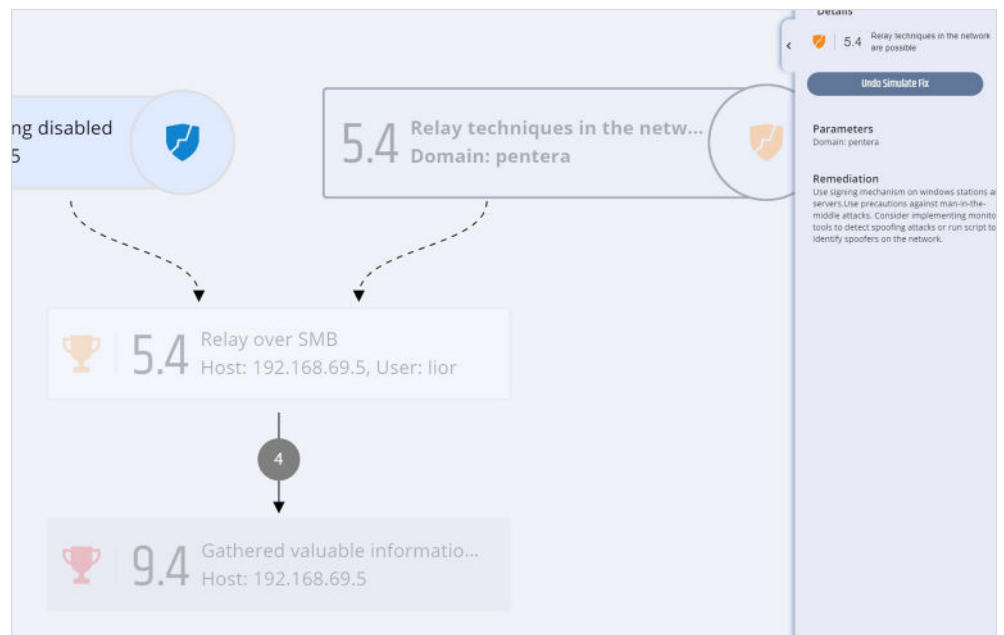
ng disabled
5

5.4 Relay techniques in the netw...
Domain: pentera

5.4 Relay over SMB
Host: 192.168.69.5, User: lior

4

9.4 Gathered valuable informatio...
Host: 192.168.69.5

Details

5.4 Relay techniques in the network are possible

Undo Simulate Fix

Parameters
Domain: pentera

Remediation
Use signing mechanism on windows stations a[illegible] servers.Use precautions against man-in-the-middle attacks. Consider implementing monito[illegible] tools to detect spoofing attacks or run script to identify spoofers on the network.